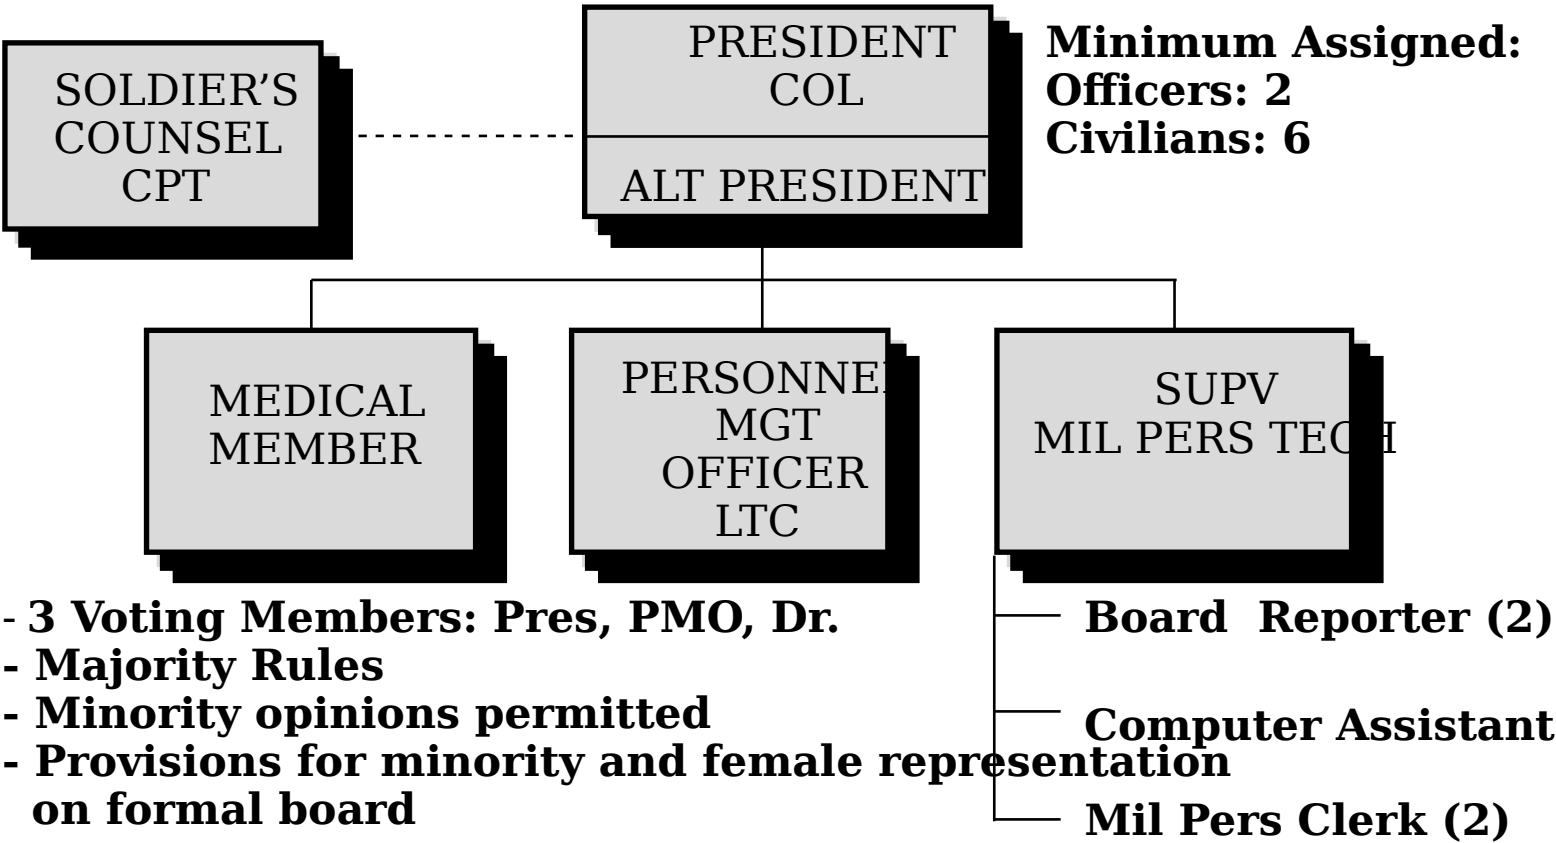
SOLDIER'S COUNSEL CPT

PRESIDENT COL

ALT PRESIDENT

Minimum Assigned:
Officers: 2
Civilians: 6

MEDICAL MEMBER

PERSONNEL MGT OFFICER LTC

SUPV MIL PERS TECH

- 3 Voting Members: Pres, PMO, Dr.
- Majority Rules
- Minority opinions permitted
- Provisions for minority and female representation on formal board

Board Reporter (2)

Computer Assistant

Mil Pers Clerk (2)